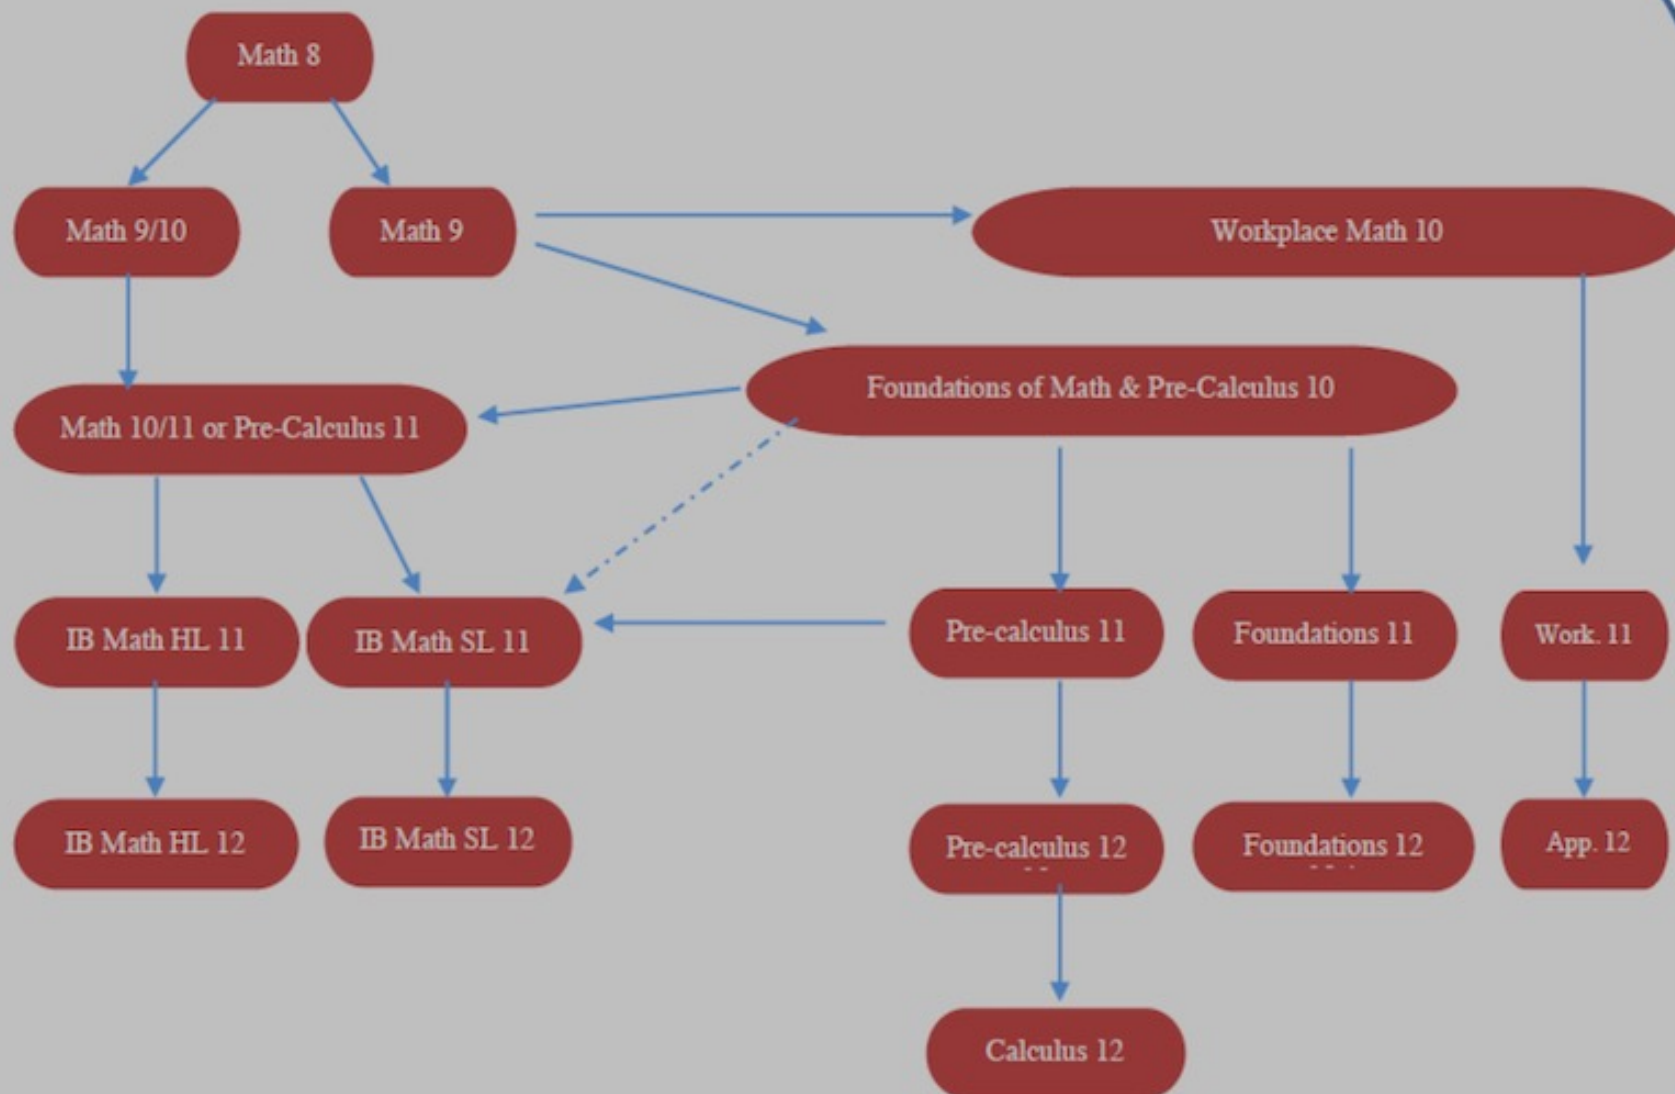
Math 8

Math 9/10

Math 9

Workplace Math 10

Foundations of Math & Pre-Calculus 10

Math 10/11 or Pre-Calculus 11

IB Math HL 11

IB Math SL 11

Pre-calculus 11

Foundations 11

Work. 11

IB Math HL 12

IB Math SL 12

Pre-calculus 12

Foundations 12

App. 12

Calculus 12